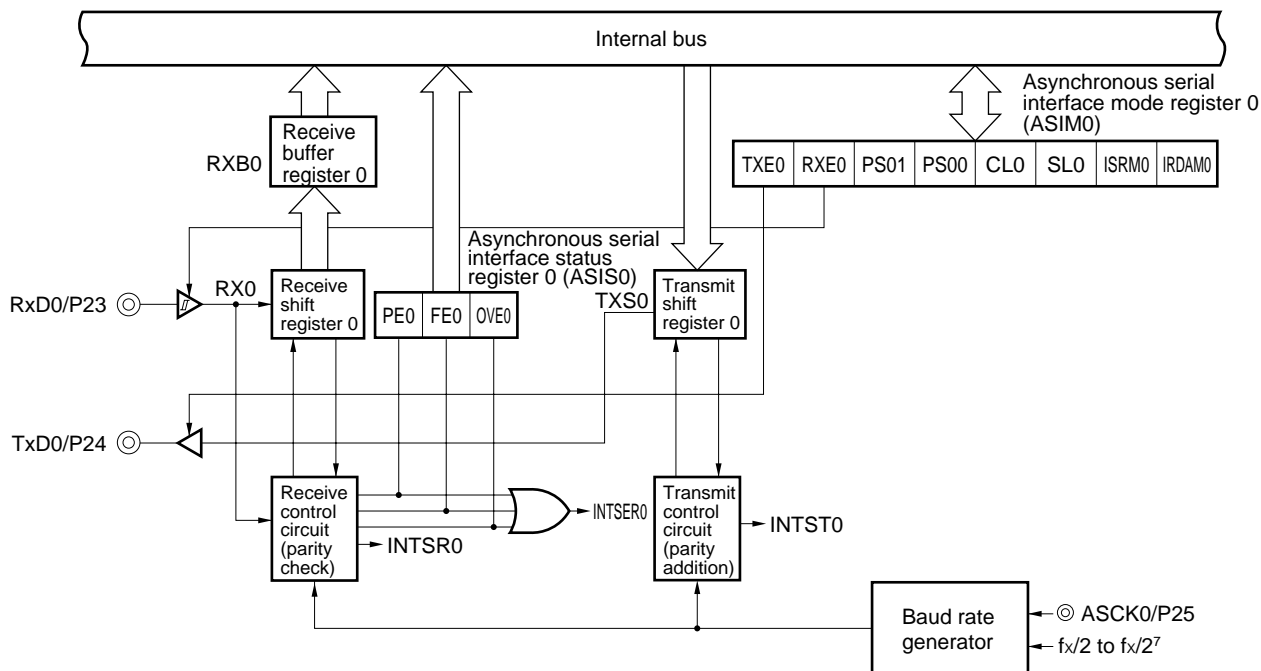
Internal bus

Asynchronous serial interface mode register 0 (ASIM0)

RXB0

Receive buffer register 0

| TXE0 | RXE0 | PS01 | PS00 | CL0 | SL0 | ISRM0 | IRDAM0 |
|---|---|---|---|---|---|---|---|

Asynchronous serial interface status register 0 (ASIS0)

RxD0/P23

RX0

Receive shift register 0

| PE0 | FE0 | OVE0 |
|---|---|---|

TXS0

Transmit shift register 0

TxD0/P24

Receive control circuit (parity check)

INTSER0

Transmit control circuit (parity addition)

INTST0

INTSR0

Baud rate generator

ASCK0/P25

$f_X/2$ to $f_X/2^7$